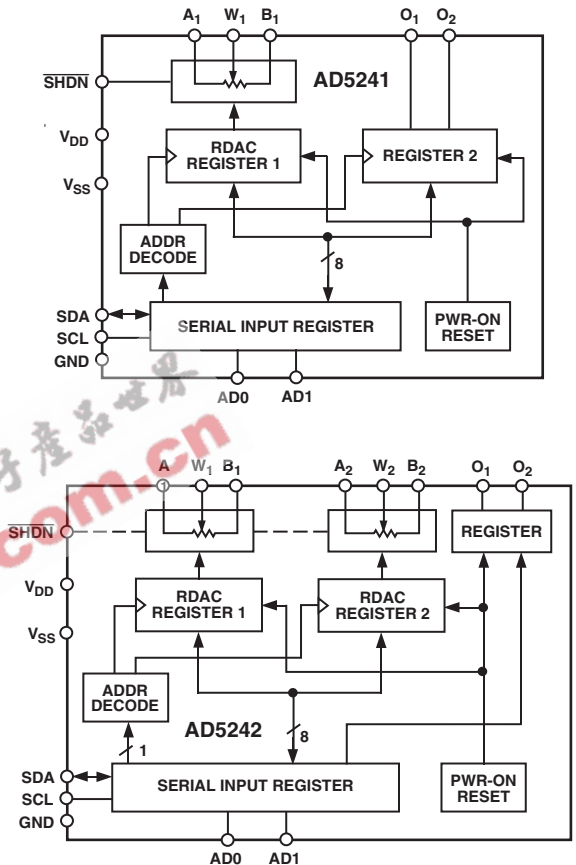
$A_1$ $W_1$ $B_1$ $O_1$ $O_2$

$\overline{SHDN}$

AD5241

$V_{DD}$

RDAC REGISTER 1

REGISTER 2

$V_{SS}$

ADDR DECODE

8

SDA

SCL

SERIAL INPUT REGISTER

PWR-ON RESET

GND

AD0 AD1

com.cn

A $W_1$ $B_1$ $A_2$ $W_2$ $B_2$ $O_1$ $O_2$

$\overline{SHDN}$

REGISTER

$V_{DD}$

RDAC REGISTER 1

RDAC REGISTER 2

$V_{SS}$

ADDR DECODE

AD5242

1

8

SDA

SCL

SERIAL INPUT REGISTER

PWR-ON RESET

GND

AD0 AD1